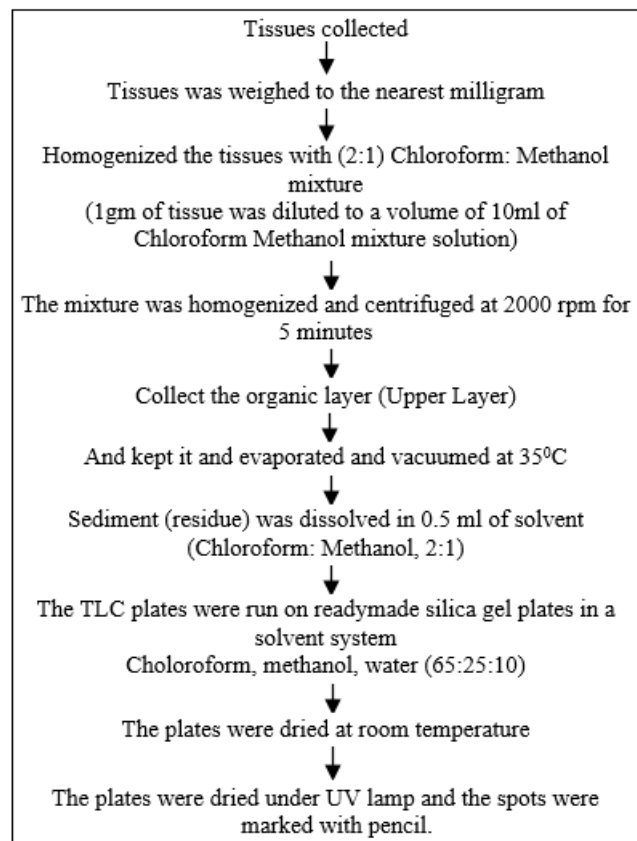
Tissues collected

Tissues was weighed to the nearest milligram

Homogenized the tissues with (2:1) Chloroform: Methanol mixture
(1gm of tissue was diluted to a volume of 10ml of Chloroform Methanol mixture solution)

The mixture was homogenized and centrifuged at 2000 rpm for 5 minutes

Collect the organic layer (Upper Layer)

And kept it and evaporated and vacuumed at 35$^0$C

Sediment (residue) was dissolved in 0.5 ml of solvent (Chloroform: Methanol, 2:1)

The TLC plates were run on readymade silica gel plates in a solvent system
Choloroform, methanol, water (65:25:10)

The plates were dried at room temperature

The plates were dried under UV lamp and the spots were marked with pencil.